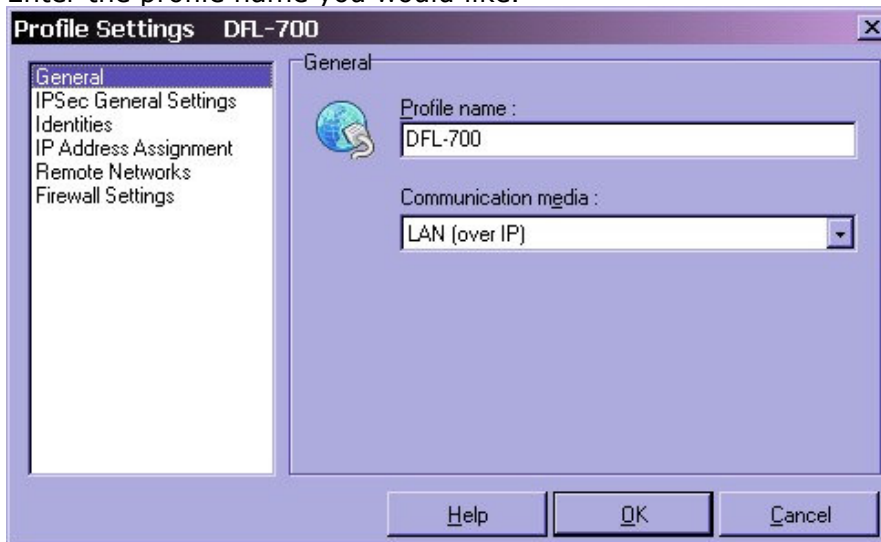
Enter the profile name you would like.

Profile Settings DFL-700

General
IPSec General Settings
Identities
IP Address Assignment
Remote Networks
Firewall Settings

General

Profile name :
DFL-700

Communication media :
LAN (over IP)

Help
OK
Cancel